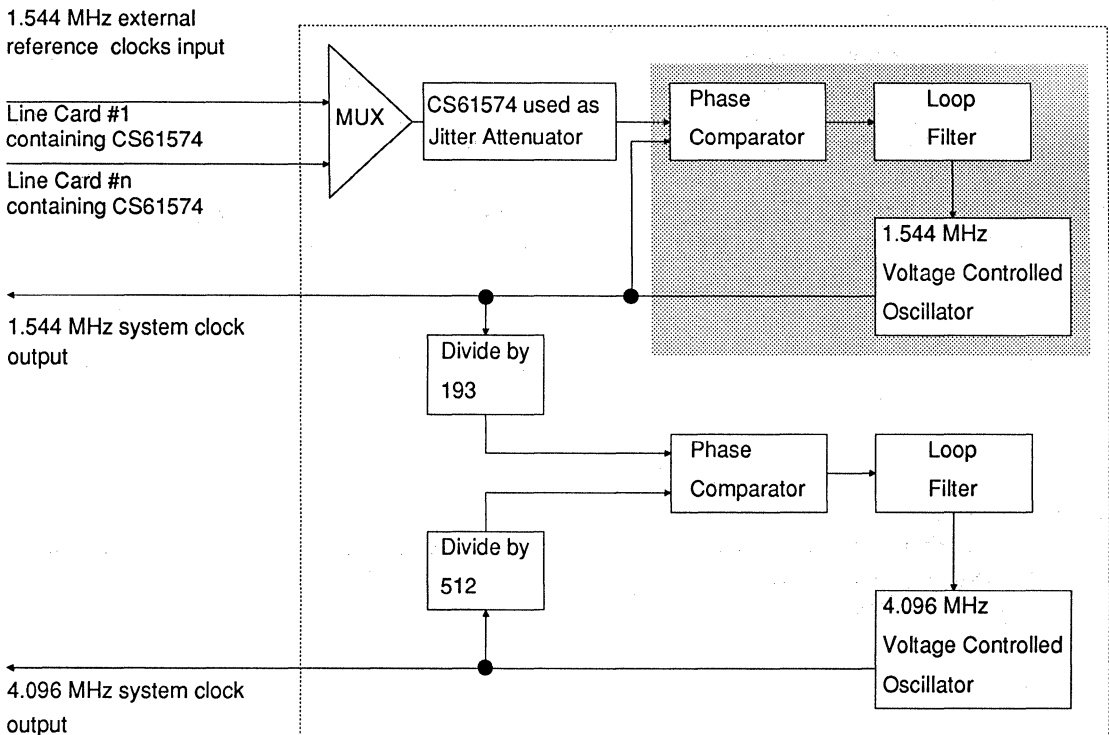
1.544 MHz external reference clocks input

Line Card #1 containing CS61574

Line Card #n containing CS61574

MUX

CS61574 used as Jitter Attenuator

Phase Comparator

Loop Filter

1.544 MHz Voltage Controlled Oscillator

1.544 MHz system clock output

Divide by 193

Phase Comparator

Loop Filter

Divide by 512

4.096 MHz Voltage Controlled Oscillator

4.096 MHz system clock output